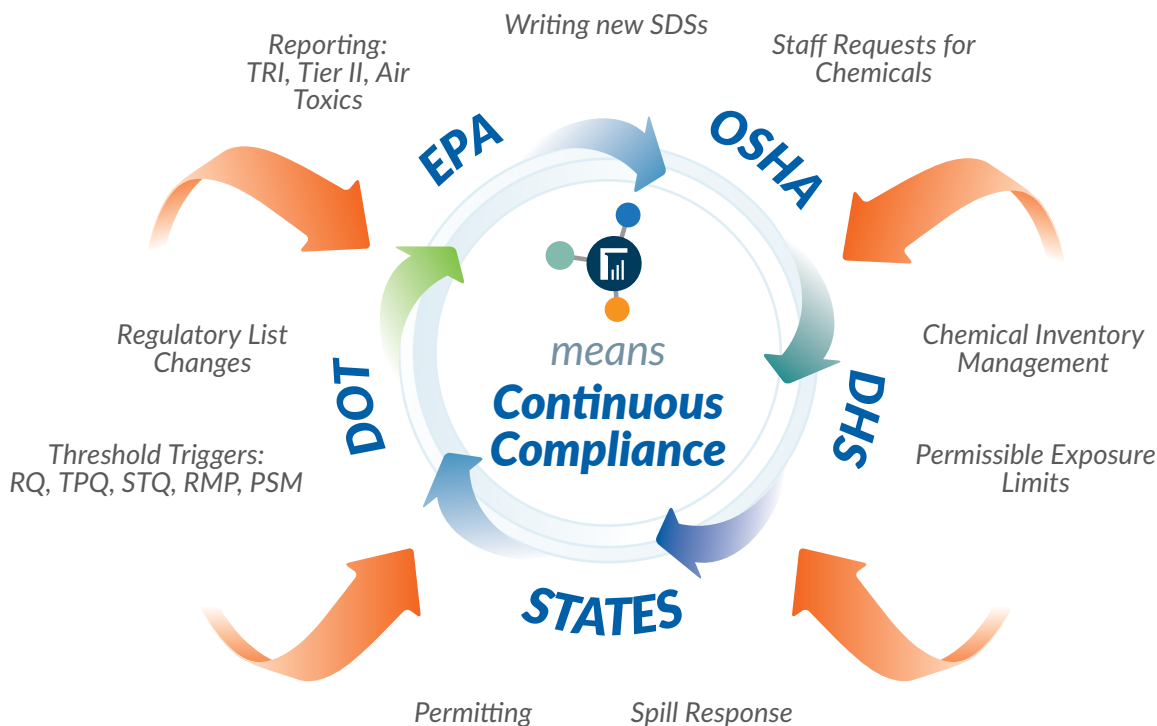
Writing new SDSs

Reporting: TRI, Tier II, Air Toxics

Staff Requests for Chemicals

EPA

OSHA

Regulatory List Changes

Chemical Inventory Management

DOT

means

Continuous Compliance

DHS

Threshold Triggers: RQ, TPQ, STQ, RMP, PSM

Permissible Exposure Limits

STATES

Permitting

Spill Response